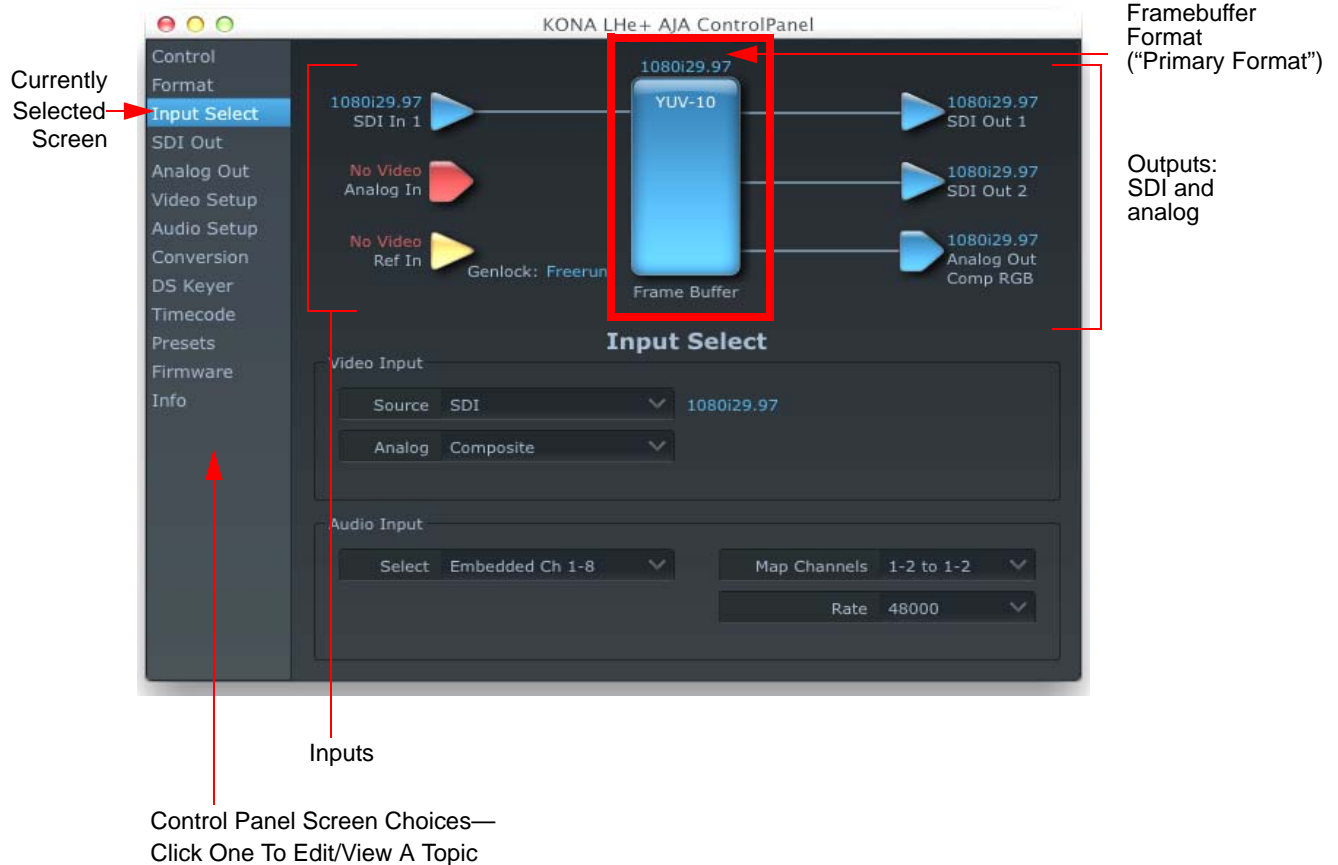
KONA LHe+ AJA ControlPanel

Framebuffer Format ("Primary Format")

Currently Selected Screen

Control
Format
Input Select
SDI Out
Analog Out
Video Setup
Audio Setup
Conversion
DS Keyer
Timecode
Presets
Firmware
Info

1080i29.97
SDI In 1

No Video
Analog In

No Video
Ref In

Genlock: Freerun

1080i29.97
YUV-10
Frame Buffer

1080i29.97
SDI Out 1

1080i29.97
SDI Out 2

1080i29.97
Analog Out
Comp RGB

Outputs: SDI and analog

Input Select

Video Input

Source SDI 1080i29.97

Analog Composite

Audio Input

Select Embedded Ch 1-8

Map Channels 1-2 to 1-2

Rate 48000

Inputs

Control Panel Screen Choices—
Click One To Edit/View A Topic